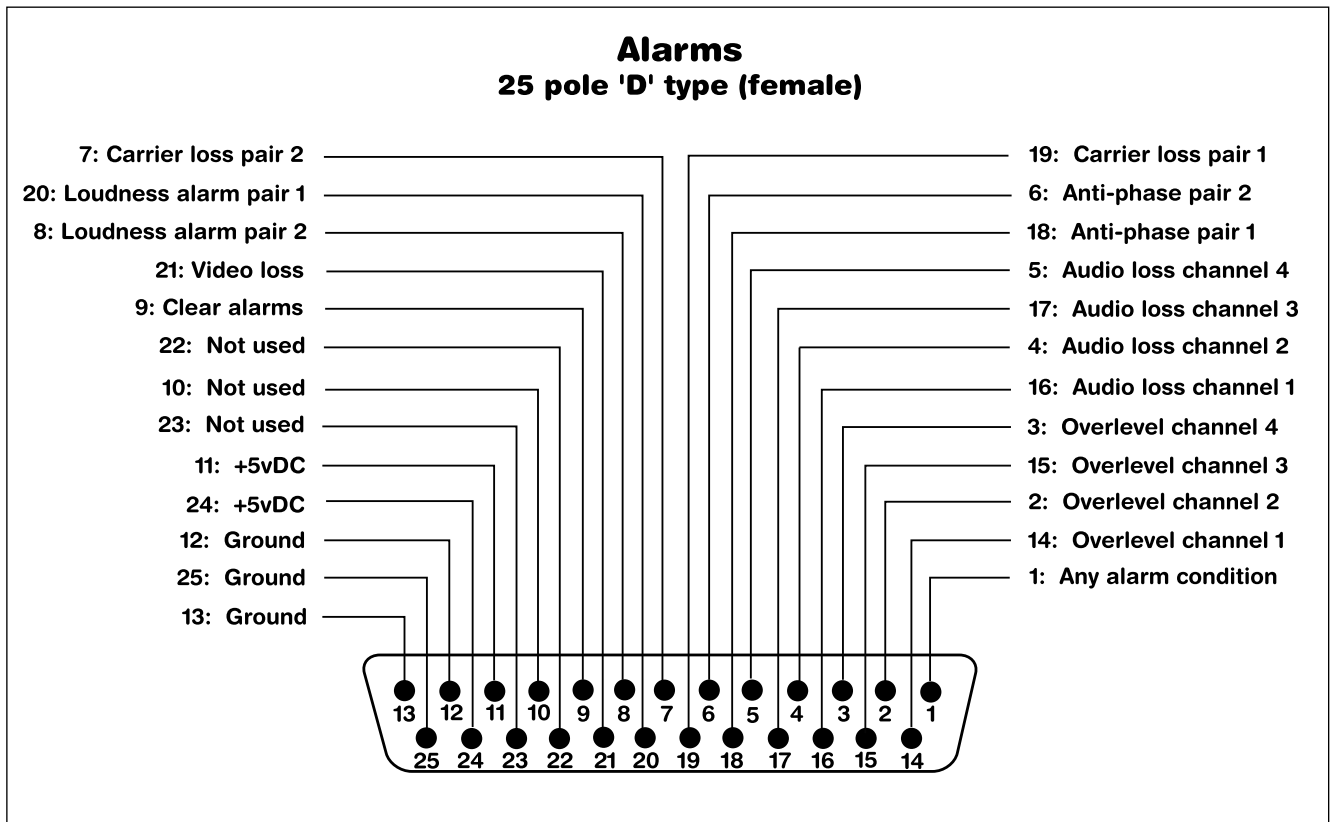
Alarms
25 pole 'D' type (female)

7: Carrier loss pair 2
20: Loudness alarm pair 1
8: Loudness alarm pair 2
21: Video loss
9: Clear alarms
22: Not used
10: Not used
23: Not used
11: +5vDC
24: +5vDC
12: Ground
25: Ground
13: Ground

19: Carrier loss pair 1
6: Anti-phase pair 2
18: Anti-phase pair 1
5: Audio loss channel 4
17: Audio loss channel 3
4: Audio loss channel 2
16: Audio loss channel 1
3: Overlevel channel 4
15: Overlevel channel 3
2: Overlevel channel 2
14: Overlevel channel 1
1: Any alarm condition

13 12 11 10 9 8 7 6 5 4 3 2 1
25 24 23 22 21 20 19 18 17 16 15 14